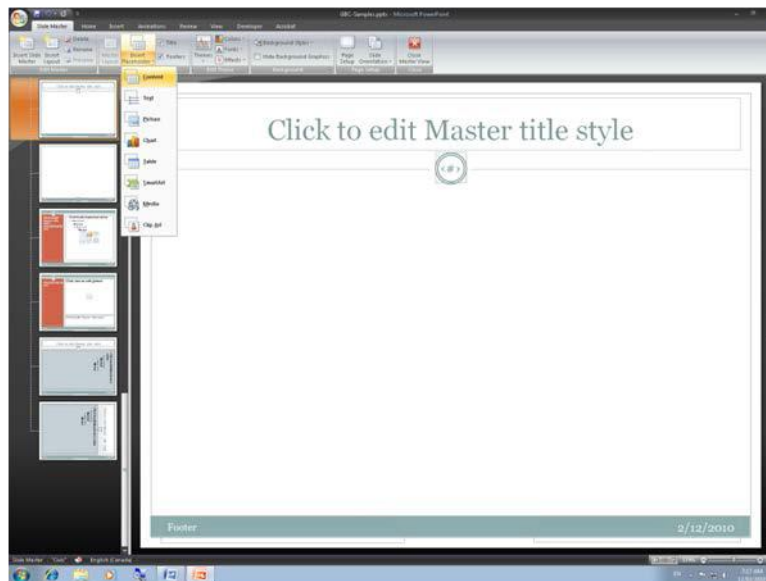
SBC-Sample.pptx - Microsoft PowerPoint

Slide Master | Home | Insert | Animations | Review | View | Developer | Acrobat

Insert Slide Master | Insert Layout | Delete | Rename | Preserve | Master Layout | Insert Placeholder | Title | Footers | Themes | Colors | Fonts | Effects | Background Styles | Hide Background Graphics | Page Setup | Slide Orientation | Close Master View

Edit Master | Edit Theme | Background | Page Setup | Close

Content
Text
Picture
Chart
Table
SmartArt
Media
Clip Art

Click to edit Master title style

Footer

2/12/2010

Slide Master | "Civic" | English (Canada)